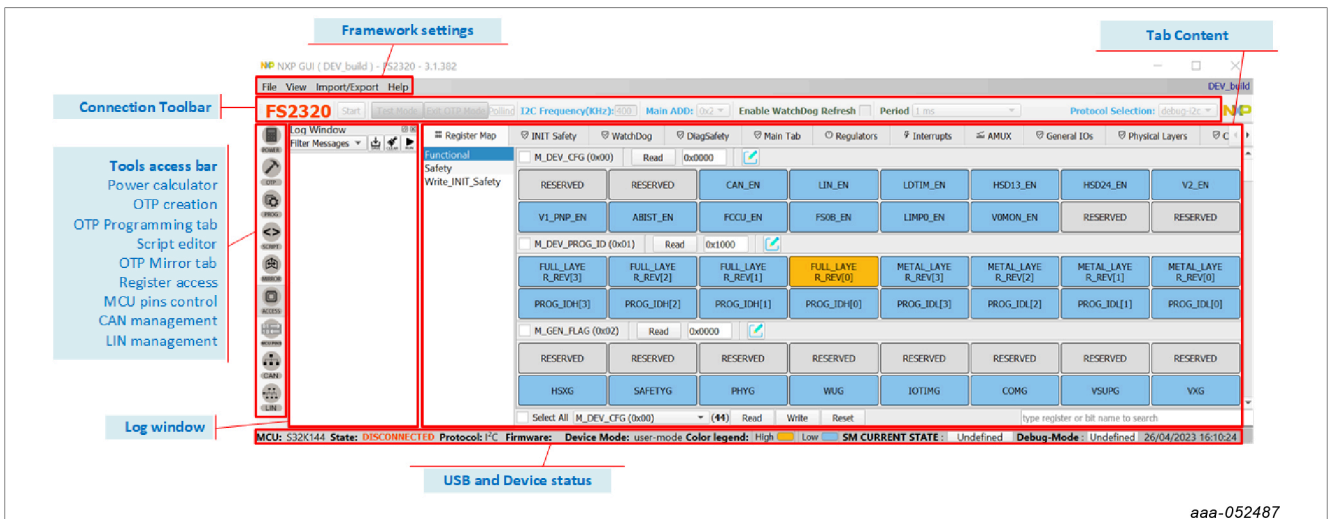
Framework settings

Tab Content

NXP GUI ( DEV_build ) - FS2320 - 3.1.382

File View Import/Export Help

DEV_build

Connection Toolbar

FS2320 Start Test Mode Exit OTP Mode Polling I2C Frequency(KHz): 400 Main ADD: 0x2 Enable WatchDog Refresh Period 1 ms Protocol Selection: debug-i2c

Tools access bar
Power calculator
OTP creation
OTP Programming tab
Script editor
OTP Mirror tab
Register access
MCU pins control
CAN management
LIN management

POWER
OTP
PROG
SCRIPT
MIRROR
ACCESS
MCUPINS
CAN
LIN

Log Window
Filter Messages

Register Map | INIT Safety | WatchDog | DiagSafety | Main Tab | Regulators | Interrupts | AMUX | General IOs | Physical Layers

Functional
Safety
Write_INIT_Safety

M_DEV_CFG (0x00) Read 0x0000

| RESERVED | RESERVED | CAN_EN | LIN_EN | LDTIM_EN | HSD13_EN | HSD24_EN | V2_EN |
|---|---|---|---|---|---|---|---|
| V1_PNP_EN | ABIST_EN | FCCU_EN | FS0B_EN | LIMP0_EN | V0MON_EN | RESERVED | RESERVED |

M_DEV_PROG_ID (0x01) Read 0x1000

| FULL_LAYER_REV[3] | FULL_LAYER_REV[2] | FULL_LAYER_REV[1] | FULL_LAYER_REV[0] | METAL_LAYER_REV[3] | METAL_LAYER_REV[2] | METAL_LAYER_REV[1] | METAL_LAYER_REV[0] |
|---|---|---|---|---|---|---|---|
| PROG_IDH[3] | PROG_IDH[2] | PROG_IDH[1] | PROG_IDH[0] | PROG_IDL[3] | PROG_IDL[2] | PROG_IDL[1] | PROG_IDL[0] |

M_GEN_FLAG (0x02) Read 0x0000

| RESERVED | RESERVED | RESERVED | RESERVED | RESERVED | RESERVED | RESERVED | RESERVED |
|---|---|---|---|---|---|---|---|
| HSXG | SAFETYG | PHYG | WUG | IOTIMG | COMG | VSUPG | VXG |

Select All M_DEV_CFG (0x00) (44) Read Write Reset type register or bit name to search

Log window

MCU: S32K144 State: DISCONNECTED Protocol: I²C Firmware: Device Mode: user-mode Color legend: High Low SM CURRENT STATE : Undefined Debug-Mode : Undefined 26/04/2023 16:10:24

USB and Device status

aaa-052487